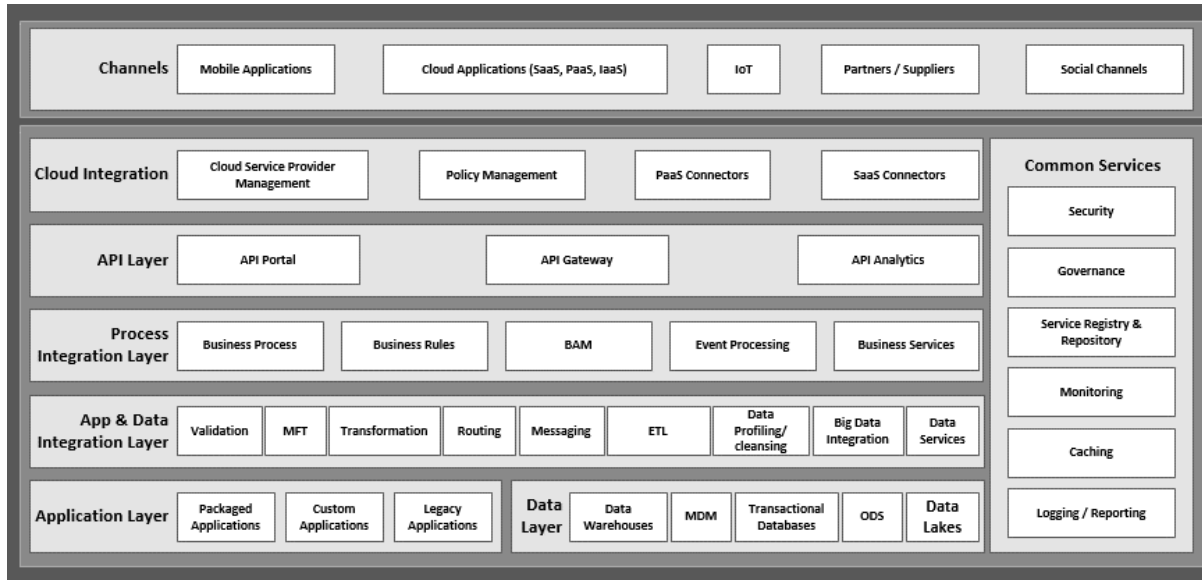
Channels
Mobile Applications
Cloud Applications (SaaS, PaaS, IaaS)
IoT
Partners / Suppliers
Social Channels

Cloud Integration
Cloud Service Provider Management
Policy Management
PaaS Connectors
SaaS Connectors

API Layer
API Portal
API Gateway
API Analytics

Process Integration Layer
Business Process
Business Rules
BAM
Event Processing
Business Services

App & Data Integration Layer
Validation
MFT
Transformation
Routing
Messaging
ETL
Data Profiling/ cleansing
Big Data Integration
Data Services

Application Layer
Packaged Applications
Custom Applications
Legacy Applications

Data Layer
Data Warehouses
MDM
Transactional Databases
ODS
Data Lakes

Common Services
Security
Governance
Service Registry & Repository
Monitoring
Caching
Logging / Reporting